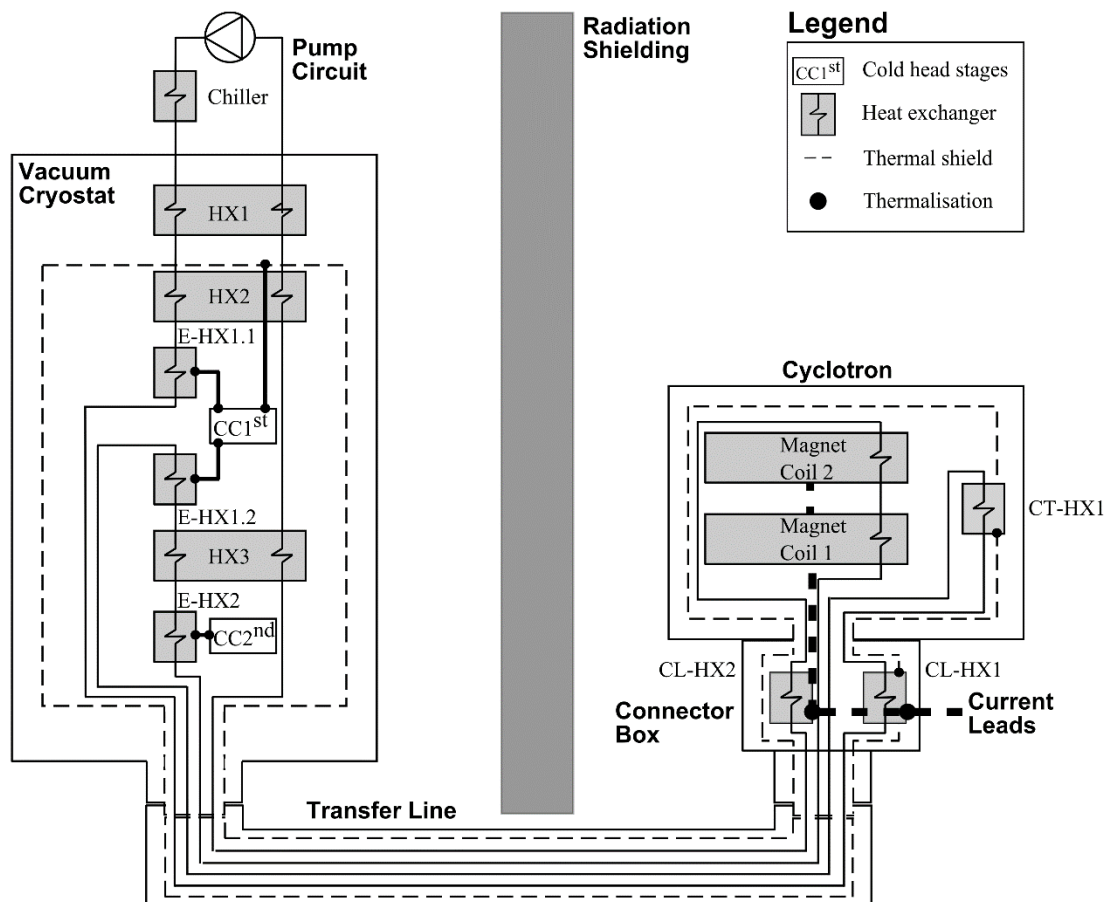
Pump Circuit

Chiller

Radiation Shielding

Legend

| | |
|---|---|
| CC1$^{st}$ | Cold head stages |
| | Heat exchanger |
| | Thermal shield |
| | Thermalisation |

Vacuum Cryostat

HX1

HX2

E-HX1.1

CC1$^{st}$

E-HX1.2

HX3

E-HX2

CC2$^{nd}$

Cyclotron

Magnet Coil 2

Magnet Coil 1

CT-HX1

CL-HX2

CL-HX1

Connector Box

Current Leads

Transfer Line